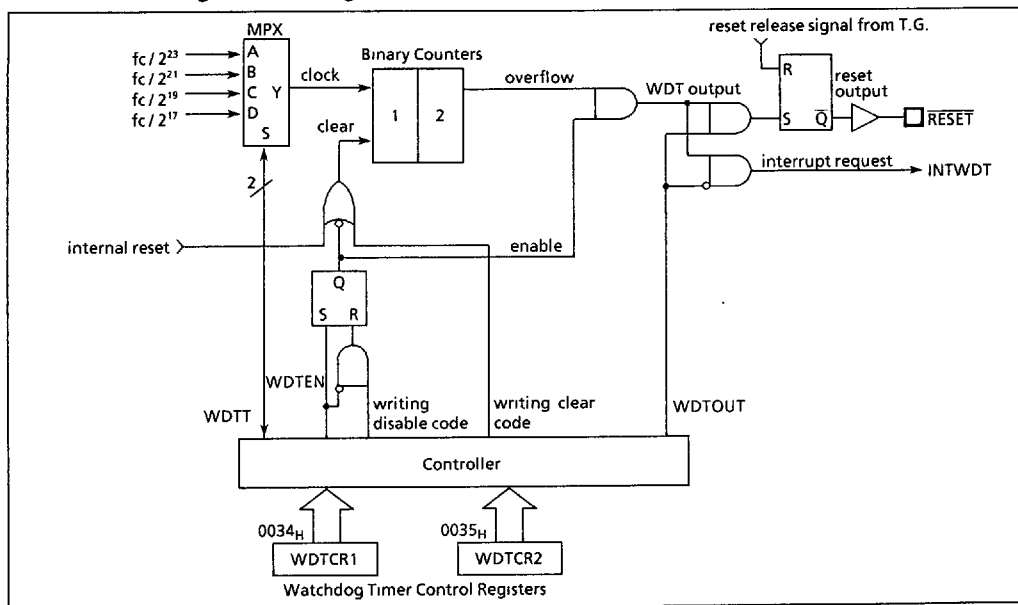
MPX
$fc/2^{23}$ A
$fc/2^{21}$ B
$fc/2^{19}$ C
$fc/2^{17}$ D
Y
S
clock
clear
Binary Counters
1 2
overflow
reset release signal from T.G.
R
S $\overline{Q}$
reset output
$\overline{RESET}$
WDT output
interrupt request
INTWDT
2
internal reset
enable
Q
S R
WDTEN
WDTT
writing disable code
writing clear code
WDTOUT
Controller
$0034_H$
WDTCR1
$0035_H$
WDTCR2
Watchdog Timer Control Registers